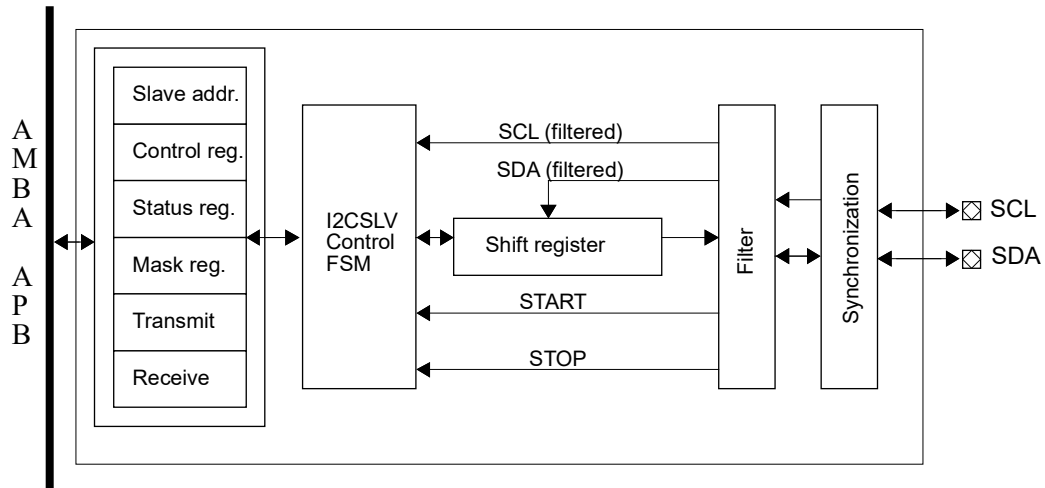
A
M
B
A

A
P
B

Slave addr.

Control reg.

Status reg.

Mask reg.

Transmit

Receive

I2CSLV
Control
FSM

SCL (filtered)

SDA (filtered)

Shift register

START

STOP

Filter

Synchronization

SCL

SDA